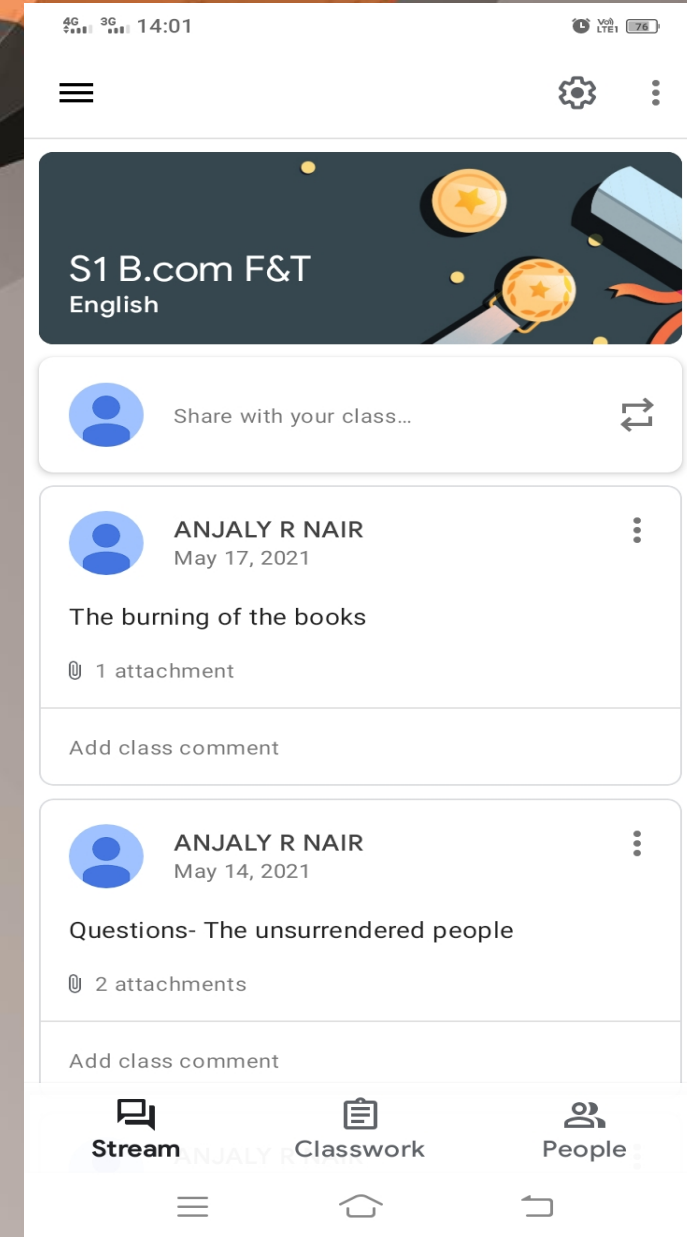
4G 3G 14:01

Vo) LTE1 76

S1 B.com F&T
English

Share with your class...

ANJALY R NAIR
May 17, 2021

The burning of the books

1 attachment

Add class comment

ANJALY R NAIR
May 14, 2021

Questions- The unsurrendered people

2 attachments

Add class comment

Stream Classwork People